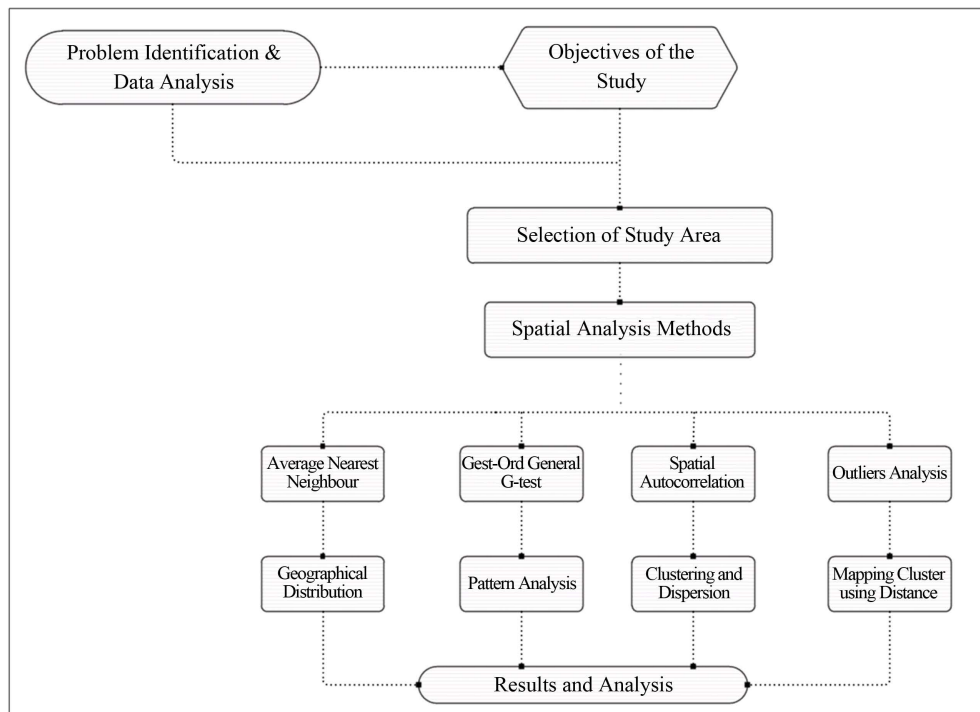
Problem Identification & Data Analysis

Objectives of the Study

Selection of Study Area

Spatial Analysis Methods

Average Nearest Neighbour

Gest-Ord General G-test

Spatial Autocorrelation

Outliers Analysis

Geographical Distribution

Pattern Analysis

Clustering and Dispersion

Mapping Cluster using Distance

Results and Analysis